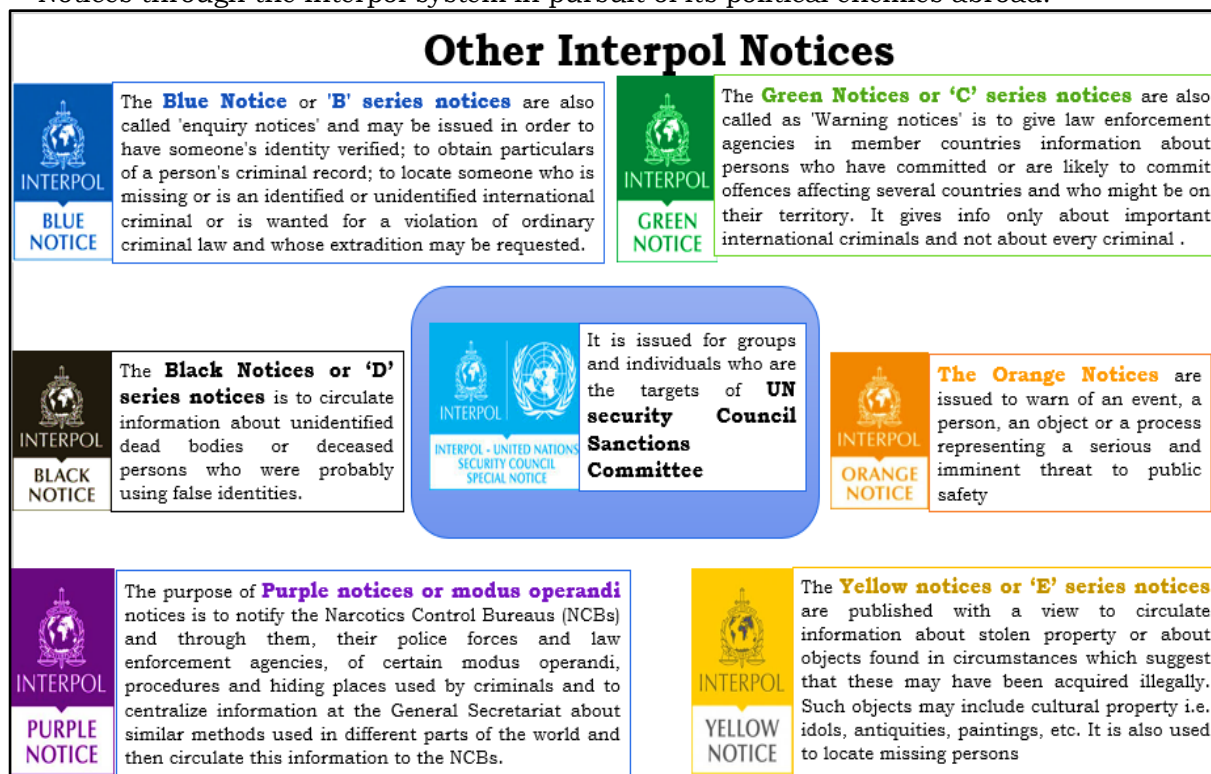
Notices through the Interpol system in pursuit of its political enemies abroad.

Other Interpol Notices

INTERPOL
BLUE NOTICE

The Blue Notice or 'B' series notices are also called 'enquiry notices' and may be issued in order to have someone's identity verified; to obtain particulars of a person's criminal record; to locate someone who is missing or is an identified or unidentified international criminal or is wanted for a violation of ordinary criminal law and whose extradition may be requested.

INTERPOL
GREEN NOTICE

The Green Notices or 'C' series notices are also called as 'Warning notices' is to give law enforcement agencies in member countries information about persons who have committed or are likely to commit offences affecting several countries and who might be on their territory. It gives info only about important international criminals and not about every criminal .

INTERPOL
BLACK NOTICE

The Black Notices or 'D' series notices is to circulate information about unidentified dead bodies or deceased persons who were probably using false identities.

INTERPOL
INTERPOL - UNITED NATIONS SECURITY COUNCIL SPECIAL NOTICE

It is issued for groups and individuals who are the targets of UN security Council Sanctions Committee

INTERPOL
ORANGE NOTICE

The Orange Notices are issued to warn of an event, a person, an object or a process representing a serious and imminent threat to public safety

INTERPOL
PURPLE NOTICE

The purpose of Purple notices or modus operandi notices is to notify the Narcotics Control Bureaus (NCBs) and through them, their police forces and law enforcement agencies, of certain modus operandi, procedures and hiding places used by criminals and to centralize information at the General Secretariat about similar methods used in different parts of the world and then circulate this information to the NCBs.

INTERPOL
YELLOW NOTICE

The Yellow notices or 'E' series notices are published with a view to circulate information about stolen property or about objects found in circumstances which suggest that these may have been acquired illegally. Such objects may include cultural property i.e. idols, antiquities, paintings, etc. It is also used to locate missing persons